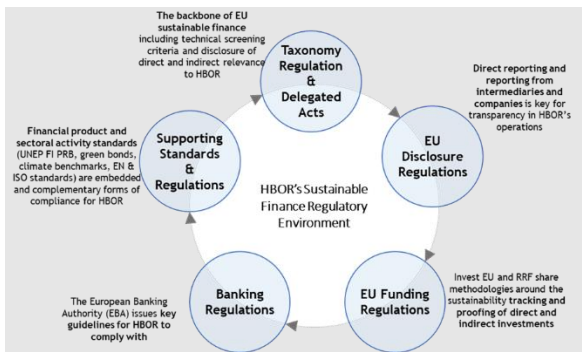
The backbone of EU sustainable finance including technical screening criteria and disclosure of direct and indirect relevance to HBOR

Taxonomy Regulation & Delegated Acts

Direct reporting and reporting from intermediaries and companies is key for transparency in HBOR's operations

EU Disclosure Regulations

Financial product and sectoral activity standards (UNEP FI PRB, green bonds, climate benchmarks, EN & ISO standards) are embedded and complementary forms of compliance for HBOR

Supporting Standards & Regulations

HBOR's Sustainable Finance Regulatory Environment

Invest EU and RRF share methodologies around the sustainability tracking and proofing of direct and indirect investments

EU Funding Regulations

The European Banking Authority (EBA) issues key guidelines for HBOR to comply with

Banking Regulations